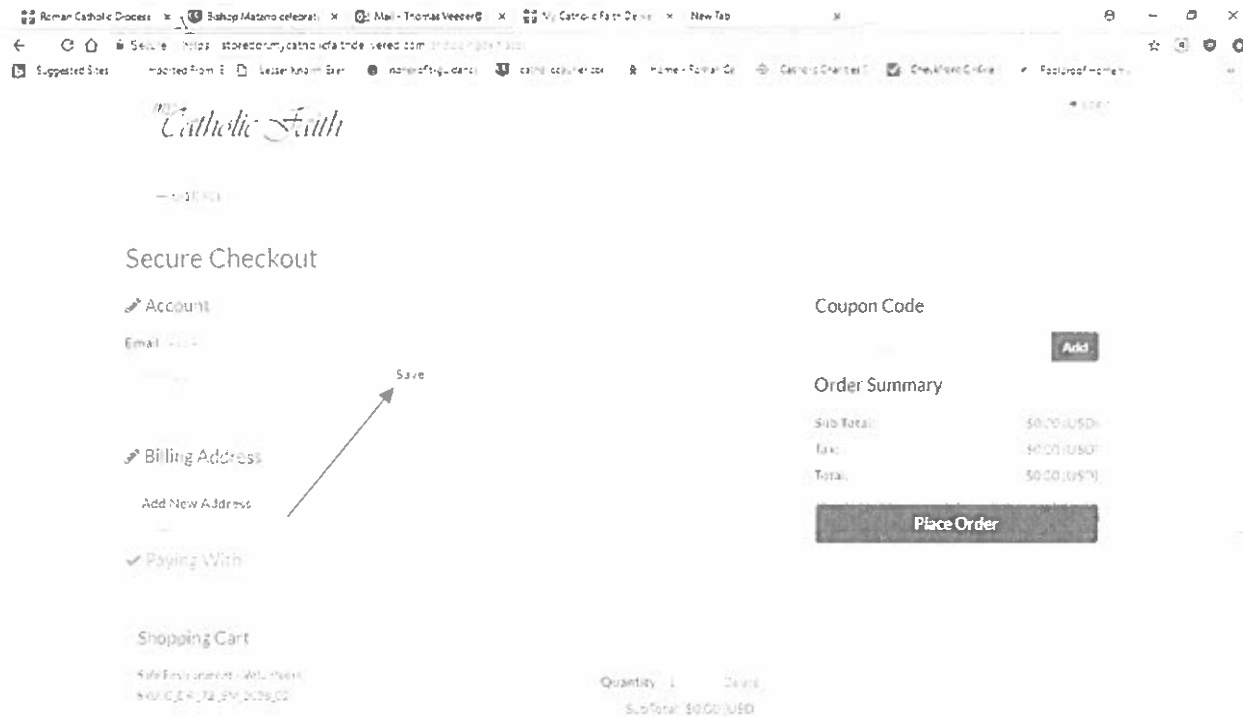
Roman Catholic Diocese × Bishop Matano celebrat × Mail - Thomas Veeder × My Catholic Faith Deli × New Tab ×

Secure https://storedomy.catholicfaithdelivered.com/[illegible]

Suggested Sites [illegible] Lesser Known Eter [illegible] catholic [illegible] Home - Roman Ca Catholic Charities Checkfront Online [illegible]

My Catholic Faith

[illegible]

Secure Checkout

Account

Email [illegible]

Save

Billing Address

Add New Address

Paying With

Shopping Cart

Safe Environment - Volunteer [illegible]

Coupon Code

Add

Order Summary

Sub Total: $0.00 USD

Tax: $0.00 USD

Total: $0.00 USD

Place Order

Quantity 1 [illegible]

Sub Total: $0.00 USD